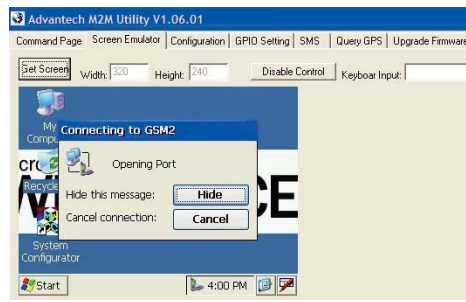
Advantech M2M Utility V1.06.01

Command Page | Screen Emulator | Configuration | GPIO Setting | SMS | Query GPS | Upgrade Firmware

Set Screen Width: 320 Height: 240 Disable Control Keyboar Input:

My Comp

Connecting to GSM2

Opening Port

Hide this message: Hide

Cancel connection: Cancel

Recycle

CE

System Configurator

Start 4:00 PM